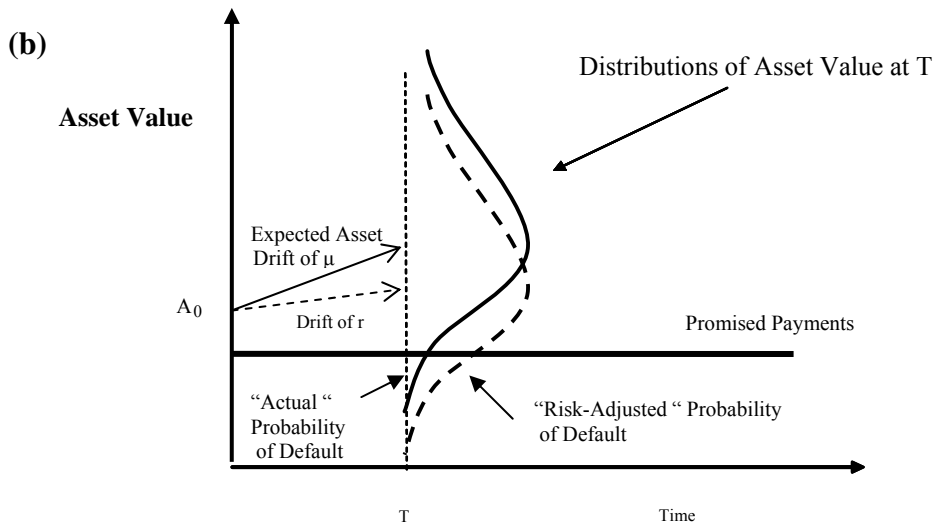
(b)

Distributions of Asset Value at T

Asset Value

Expected Asset Drift of μ

$A_0$

Drift of r

Promised Payments

"Actual " Probability of Default

"Risk-Adjusted " Probability of Default

T

Time